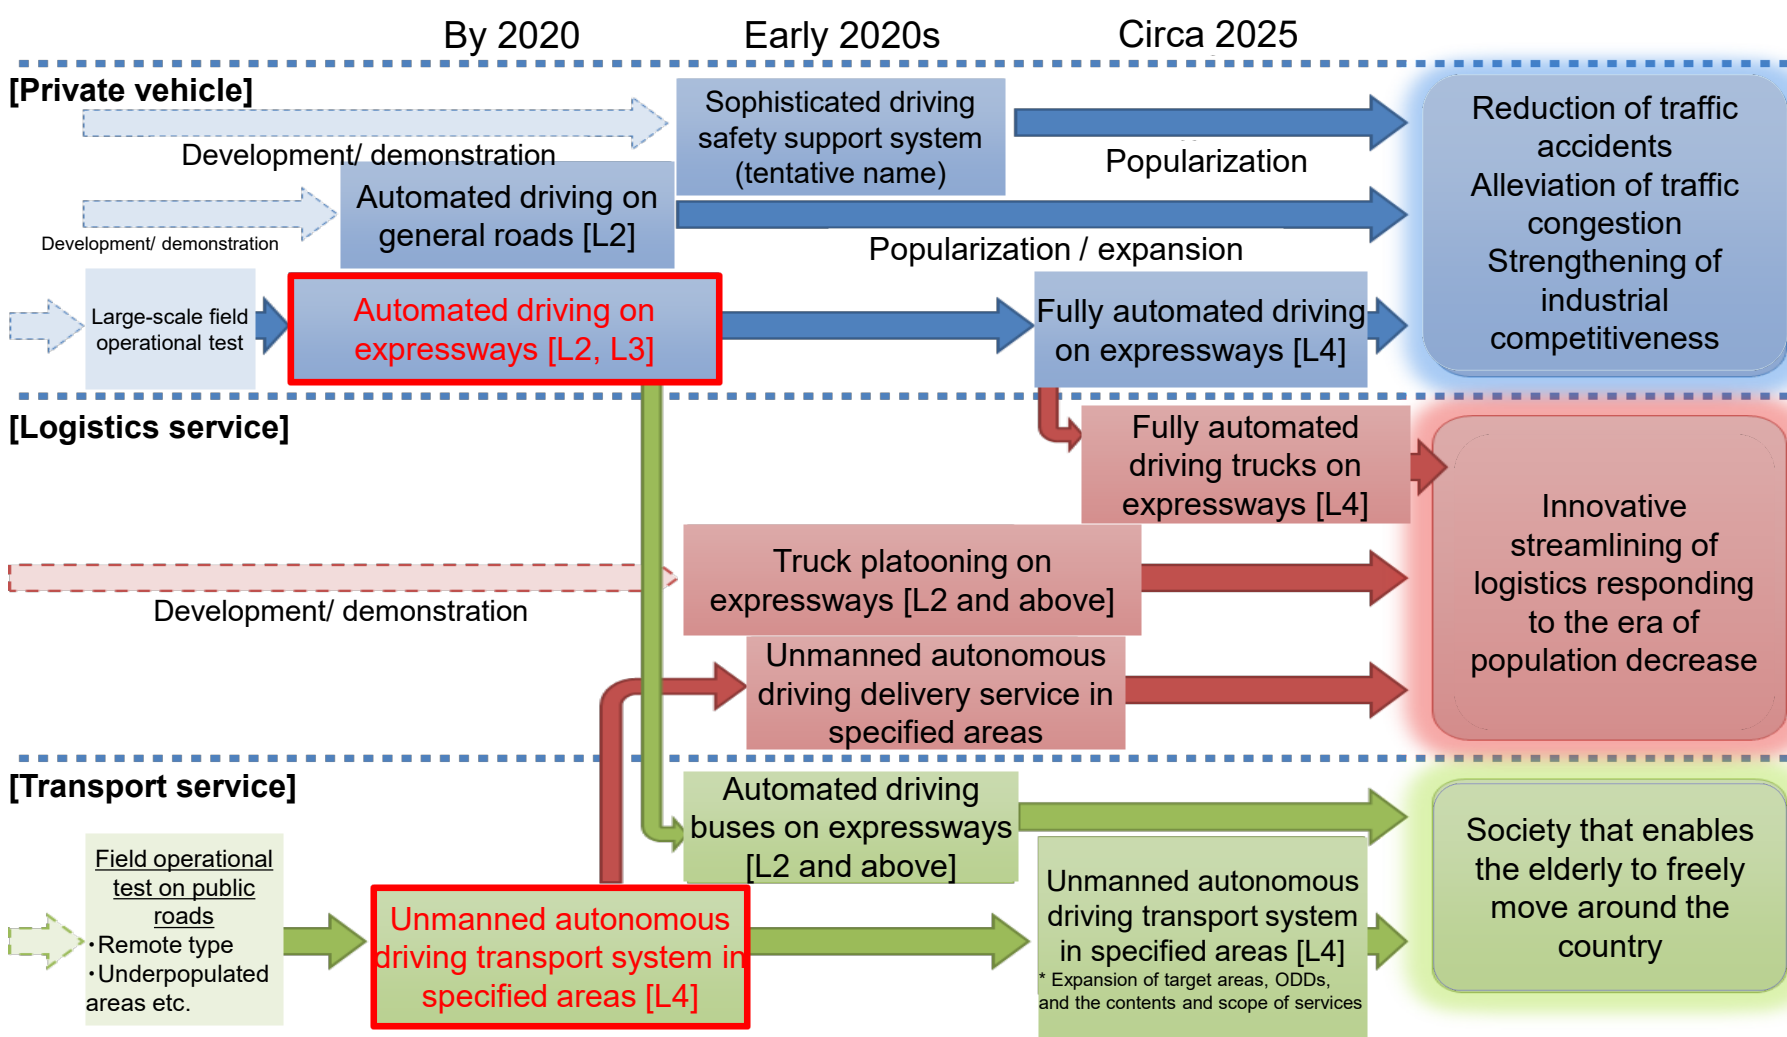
By 2020

Early 2020s

Circa 2025

[Private vehicle]

Development/ demonstration

Sophisticated driving safety support system (tentative name)

Popularization

Development/ demonstration

Automated driving on general roads [L2]

Popularization / expansion

Reduction of traffic accidents
Alleviation of traffic congestion
Strengthening of industrial competitiveness

Large-scale field operational test

Automated driving on expressways [L2, L3]

Fully automated driving on expressways [L4]

[Logistics service]

Fully automated driving trucks on expressways [L4]

Innovative streamlining of logistics responding to the era of population decrease

Truck platooning on expressways [L2 and above]

Development/ demonstration

Unmanned autonomous driving delivery service in specified areas

[Transport service]

Automated driving buses on expressways [L2 and above]

Society that enables the elderly to freely move around the country

Field operational test on public roads
・Remote type
・Underpopulated areas etc.

Unmanned autonomous driving transport system in specified areas [L4]

Unmanned autonomous driving transport system in specified areas [L4]
* Expansion of target areas, ODDs, and the contents and scope of services